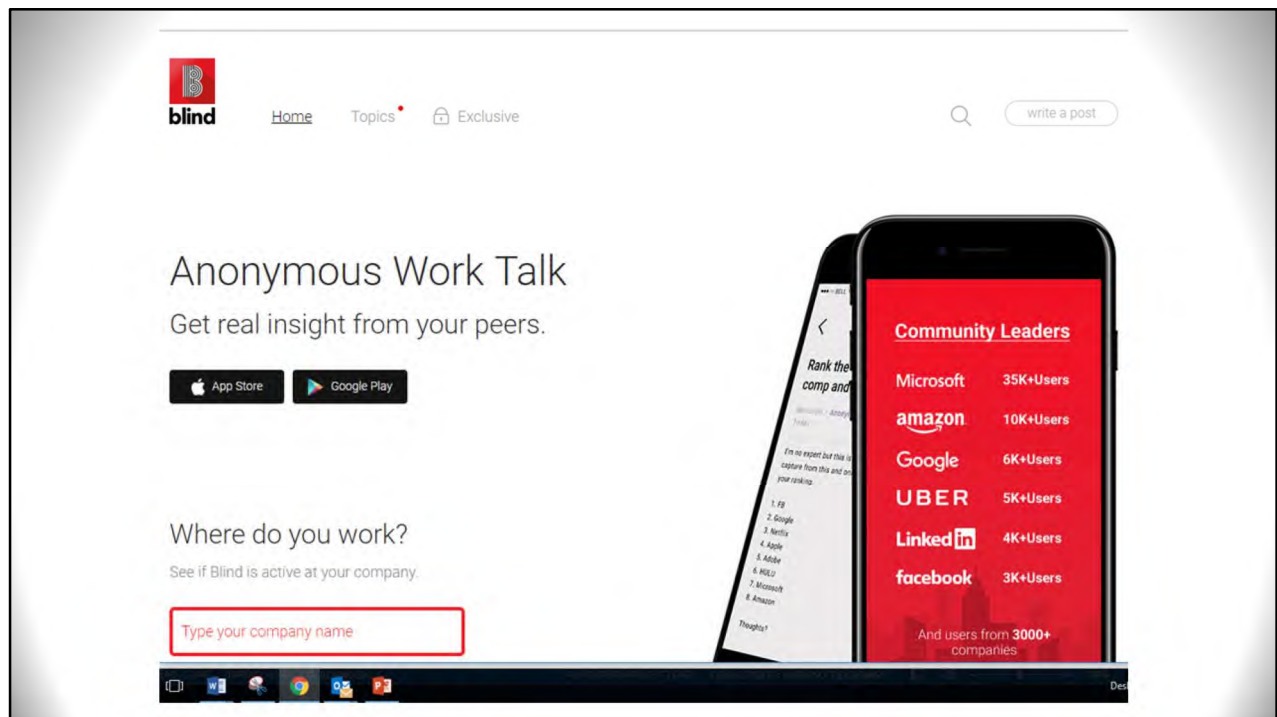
blind

Home Topics Exclusive

write a post

Anonymous Work Talk

Get real insight from your peers.

App Store Google Play

Where do you work?

See if Blind is active at your company.

Type your company name

Rank the comp and

I'm no expert but this is capture from this and on your ranking

1. FB
2. Google
3. Netflix
4. Apple
5. Adobe
6. HULU
7. Microsoft
8. Amazon

Thoughts?

Community Leaders

| | |
|---|---|
| Microsoft | 35K+Users |
| amazon | 10K+Users |
| Google | 6K+Users |
| UBER | 5K+Users |
| LinkedIn | 4K+Users |
| facebook | 3K+Users |

And users from 3000+ companies